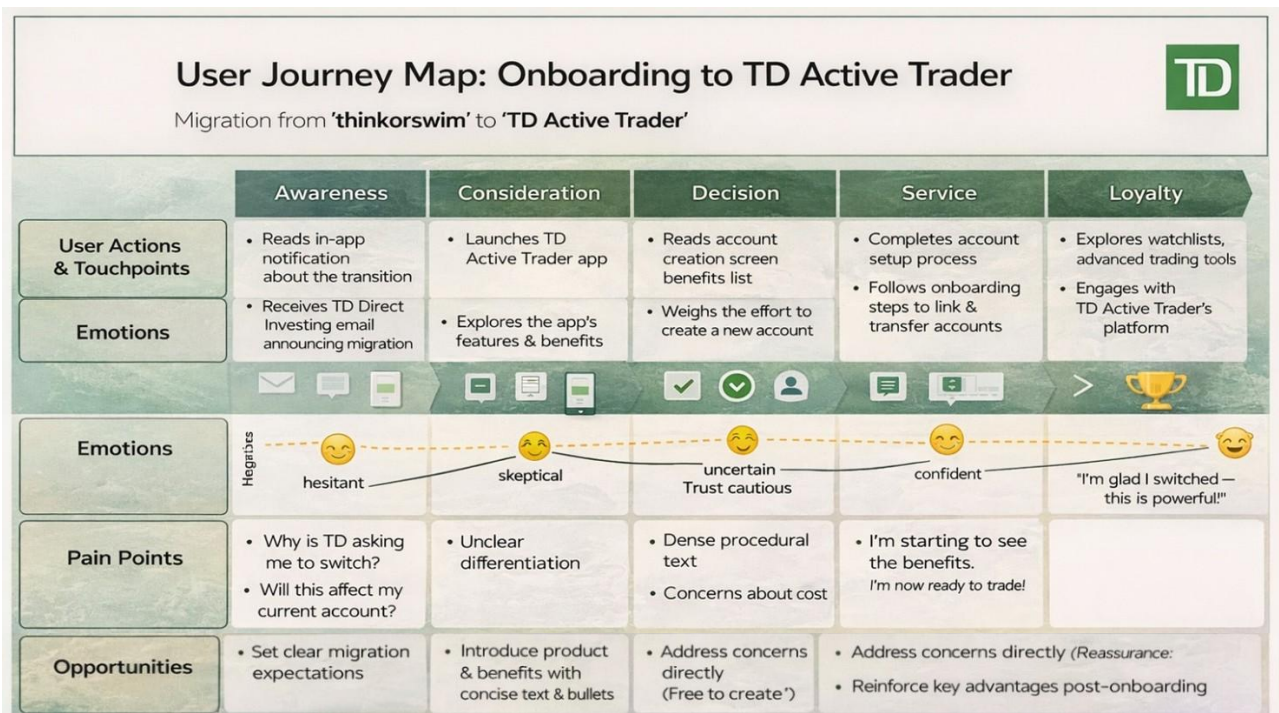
User Journey Map: Onboarding to TD Active Trader

Migration from 'thinkorswim' to 'TD Active Trader'

TD

| | Awareness | Consideration | Decision | Service | Loyalty |
|---|---|---|---|---|---|
| User Actions & Touchpoints | • Reads in-app notification about the transition | • Launches TD Active Trader app | • Reads account creation screen benefits list | • Completes account setup process • Follows onboarding steps to link & transfer accounts | • Explores watchlists, advanced trading tools • Engages with TD Active Trader's platform |
| Emotions | • Receives TD Direct Investing email announcing migration | • Explores the app's features & benefits | • Weighs the effort to create a new account | | |
| Emotions | Negative hesitant | skeptical | uncertain Trust cautious | confident | "I'm glad I switched — this is powerful!" |
| Pain Points | • Why is TD asking me to switch? • Will this affect my current account? | • Unclear differentiation | • Dense procedural text • Concerns about cost | • I'm starting to see the benefits. I'm now ready to trade! | |
| Opportunities | • Set clear migration expectations | • Introduce product & benefits with concise text & bullets | • Address concerns directly (Free to create*) | • Address concerns directly (Reassurance: • Reinforce key advantages post-onboarding | |